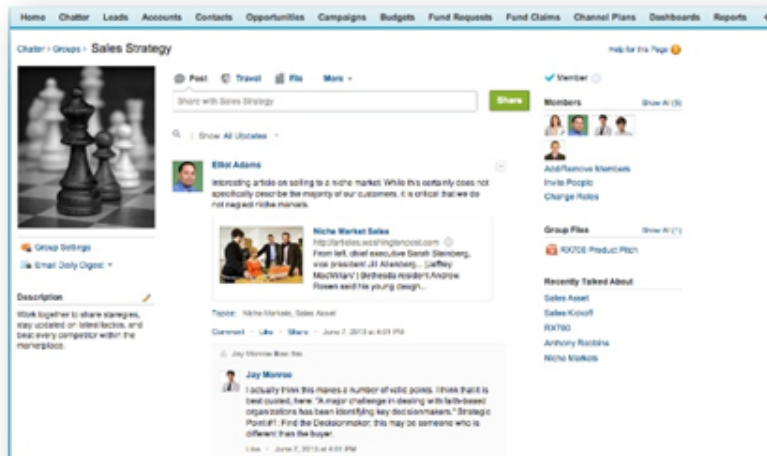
Home Chatter Leads Accounts Contacts Opportunities Campaigns Budgets Fund Requests Fund Claims Channel Plans Dashboards Reports

Chatter > Groups > Sales Strategy

Help for this Page

Post Travel File More

Share with Sales Strategy

Share

Show All Updates

Elliot Adams

Interesting article on selling to a niche market. While this certainly does not specifically describe the majority of our customers, it is critical that we do not neglect niche markets.

Niche Market Sales
http://articles.washingtonpost.com
From left, chief executive Sarah Steinberg, vice president Jill Allenberg, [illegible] MacWilliam, Bethesda resident Andrew Rosen said his young design...

Topics: Niche Markets, Sales Asset

Comment · Like · Share · June 7, 2013 at 4:01 PM

Jay Monroe likes this.

Jay Monroe

I actually think this makes a number of valid points. I think that it is best quoted, here: "A major challenge in dealing with faith-based organizations has been identifying key decisionmakers." Strategic Point #1: Find the Decisionmaker; this may be someone who is different than the buyer.

Like · June 7, 2013 at 4:01 PM

Group Settings
Email Daily Digest

Description

Work together to share strategies, stay updated on latest tactics, and beat every competitor within the marketplace.

Member

Members Show All (5)

Add/Remove Members
Invite People
Change Roles

Group Files Show All (1)

RX700 Product Pitch

Recently Talked About

Sales Asset
Sales Kickoff
RX780
Anthony Robbins
Niche Markets